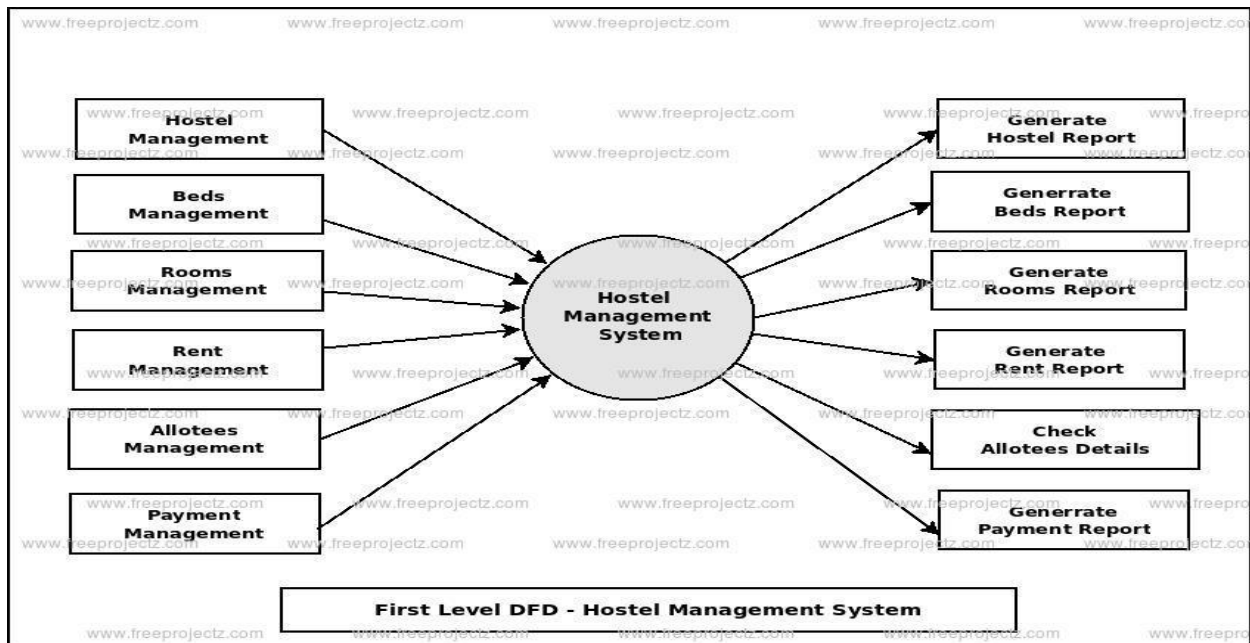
Hostel Management

Beds Management

Rooms Management

Rent Management

Allotees Management

Payment Management

Hostel Management System

Generate Hostel Report

Genrerate Beds Report

Generate Rooms Report

Generate Rent Report

Check Allotees Details

Generrate Payment Report

First Level DFD - Hostel Management System

www.freeprojectz.com